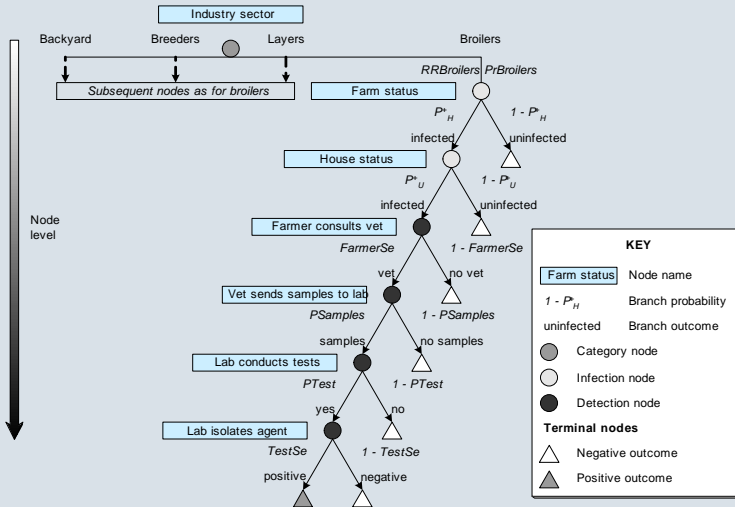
Industry sector

Backyard Breeders Layers Broilers

Subsequent nodes as for broilers

RRBroilers PrBroilers

Farm status

$P^*_H$ $1 - P^*_H$

infected uninfected

House status

$P^*_U$ $1 - P^*_U$

infected uninfected

Farmer consults vet

FarmerSe $1$ - FarmerSe

vet no vet

Vet sends samples to lab

PSamples $1$ - PSamples

samples no samples

Lab conducts tests

PTest $1$ - PTest

yes no

Lab isolates agent

TestSe $1$ - TestSe

positive negative

Node level

KEY

Farm status Node name

$1 - P^*_H$ Branch probability

uninfected Branch outcome

Category node

Infection node

Detection node

Terminal nodes

Negative outcome

Positive outcome